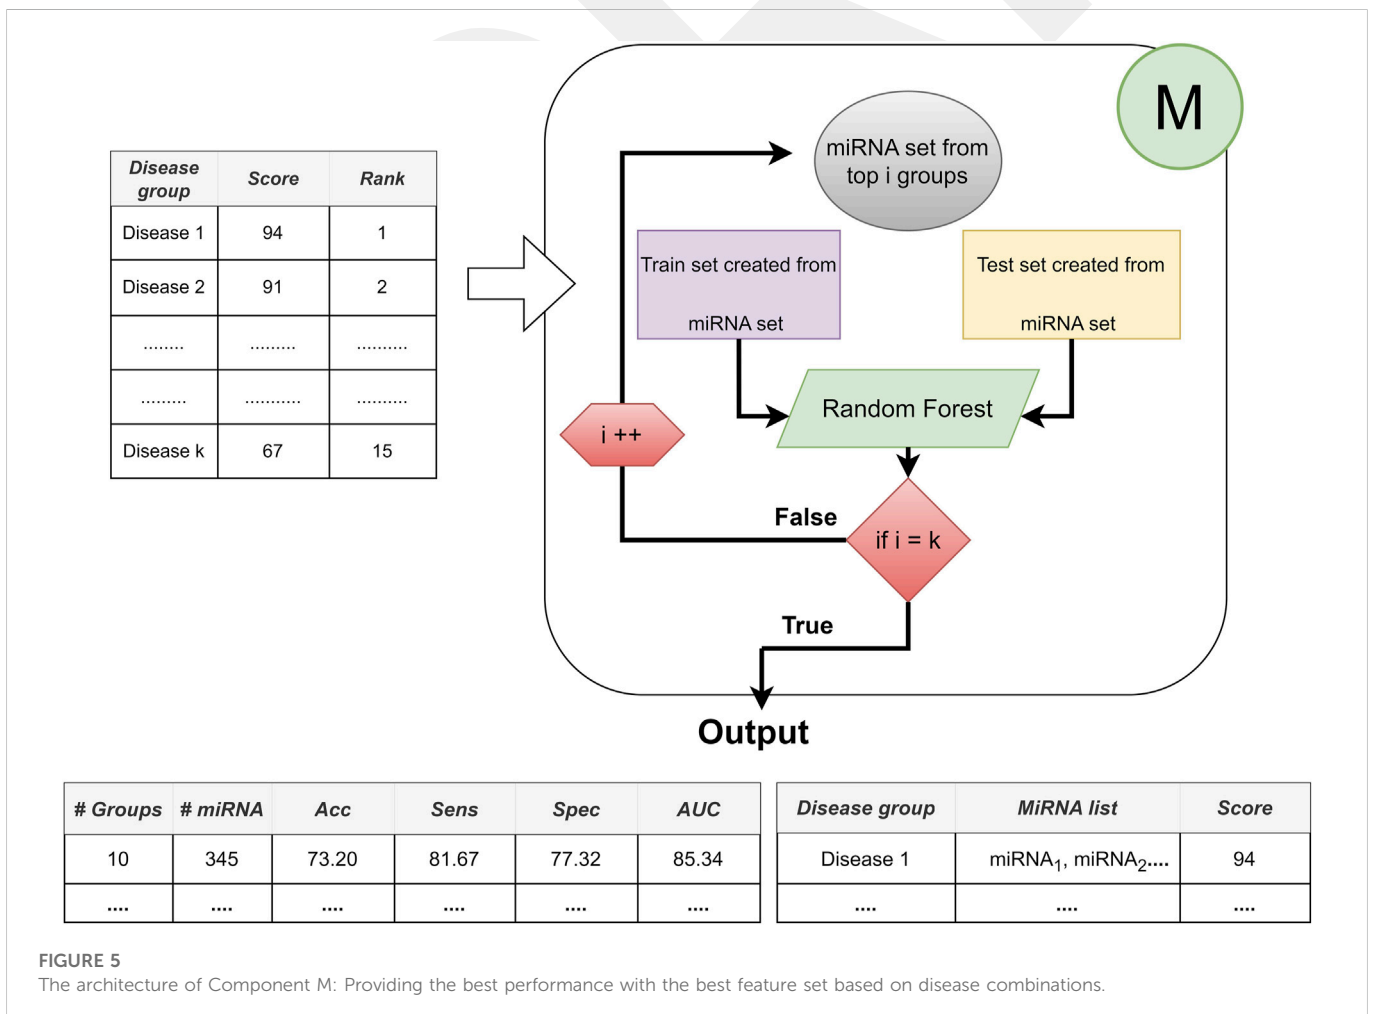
| Disease group | Score | Rank |
|---|---|---|
| Disease 1 | 94 | 1 |
| Disease 2 | 91 | 2 |
| ........ | ......... | .......... |
| ......... | ........... | .......... |
| Disease k | 67 | 15 |

M

miRNA set from top i groups

Train set created from miRNA set

Test set created from miRNA set

Random Forest

i ++

False

if i = k

True

Output

| # Groups | # miRNA | Acc | Sens | Spec | AUC |
|---|---|---|---|---|---|
| 10 | 345 | 73.20 | 81.67 | 77.32 | 85.34 |
| .... | .... | .... | .... | .... | .... |

| Disease group | MiRNA list | Score |
|---|---|---|
| Disease 1 | miRNA$_1$, miRNA$_2$.... | 94 |
| .... | .... | .... |

FIGURE 5
The architecture of Component M: Providing the best performance with the best feature set based on disease combinations.